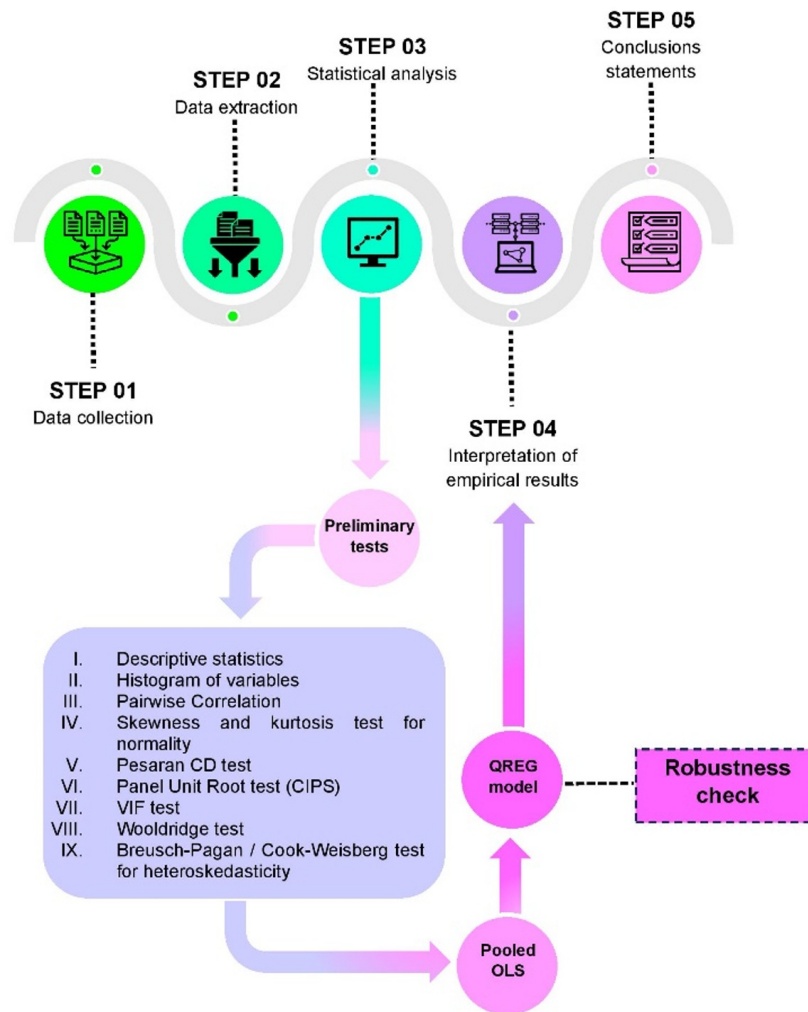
STEP 05
Conclusions statements

STEP 03
Statistical analysis

STEP 02
Data extraction

STEP 01
Data collection

STEP 04
Interpretation of empirical results

Preliminary tests

I. Descriptive statistics
II. Histogram of variables
III. Pairwise Correlation
IV. Skewness and kurtosis test for normality
V. Pesaran CD test
VI. Panel Unit Root test (CIPS)
VII. VIF test
VIII. Wooldridge test
IX. Breusch-Pagan / Cook-Weisberg test for heteroskedasticity

QREG model

Robustness check

Pooled OLS